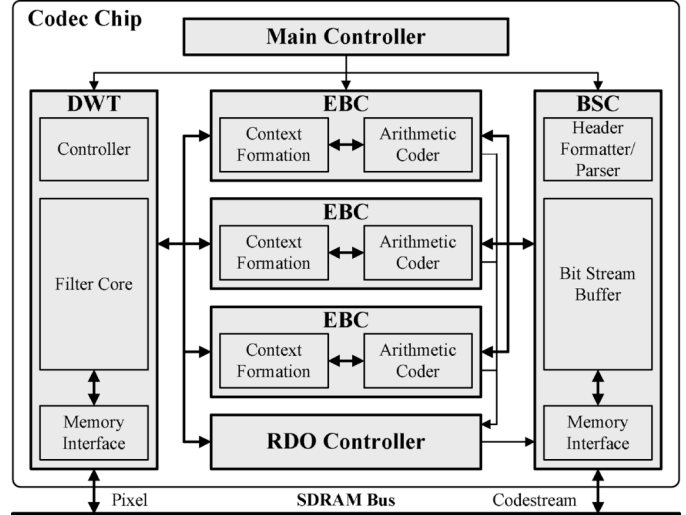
Codec Chip

Main Controller

DWT

Controller

Filter Core

Memory Interface

EBC

Context Formation

Arithmetic Coder

EBC

Context Formation

Arithmetic Coder

EBC

Context Formation

Arithmetic Coder

RDO Controller

BSC

Header Formatter/ Parser

Bit Stream Buffer

Memory Interface

Pixel

SDRAM Bus

Codestream